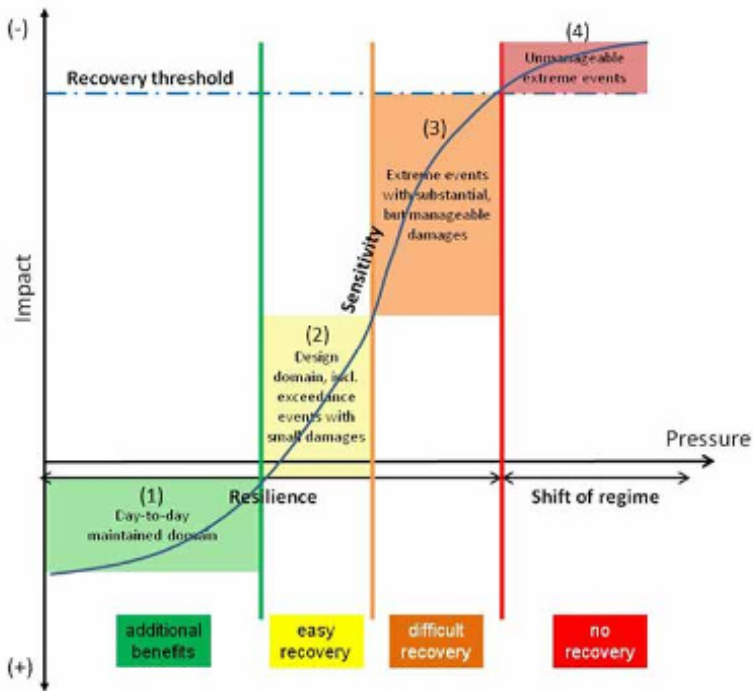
(-)

Recovery threshold

(4)
Unmanageable extreme events

(3)
Extreme events with substantial, but manageable damages

Sensitivity

Impact

(2)
Design domain, incl. exceedance events with small damages

Pressure

(1)
Day-to-day maintained domain

Resilience

Shift of regime

additional benefits

easy recovery

difficult recovery

no recovery

(+)